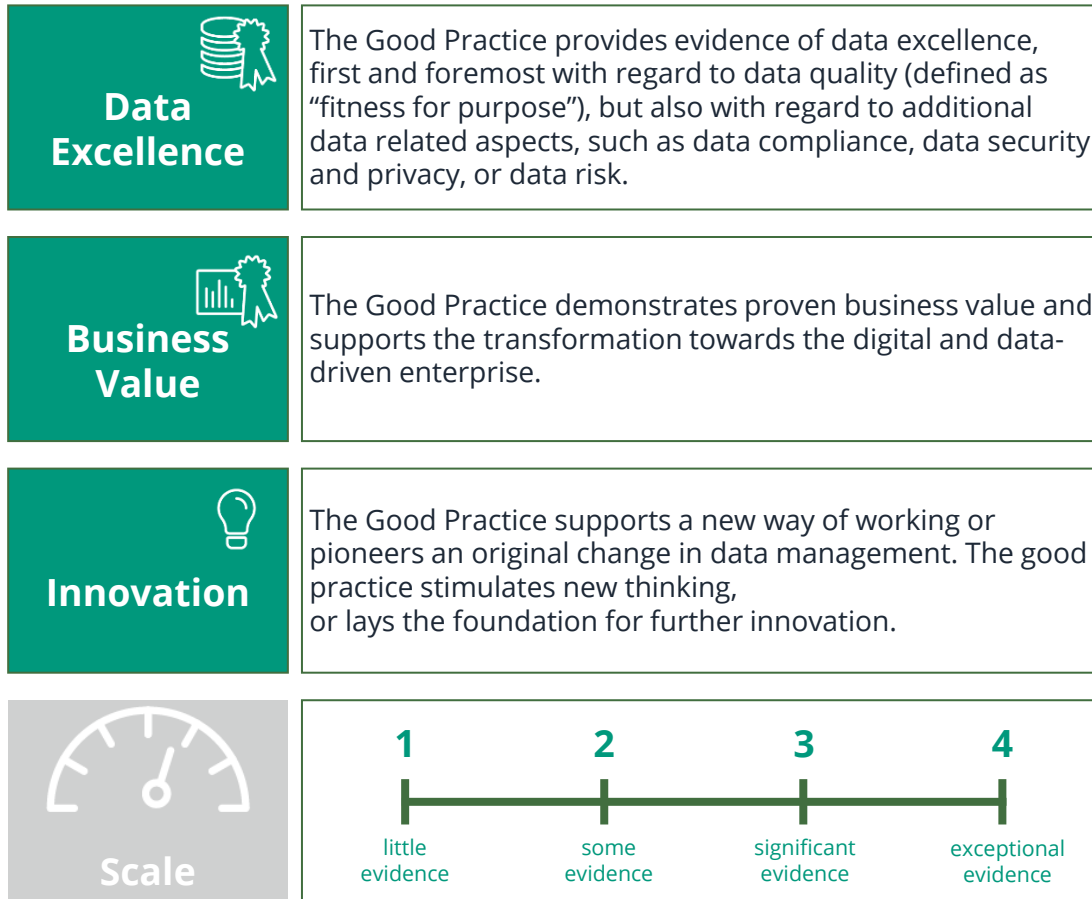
Data Excellence

The Good Practice provides evidence of data excellence, first and foremost with regard to data quality (defined as “fitness for purpose”), but also with regard to additional data related aspects, such as data compliance, data security and privacy, or data risk.

Business Value

The Good Practice demonstrates proven business value and supports the transformation towards the digital and data-driven enterprise.

Innovation

The Good Practice supports a new way of working or pioneers an original change in data management. The good practice stimulates new thinking,
or lays the foundation for further innovation.

Scale

1 little evidence

2 some evidence

3 significant evidence

4 exceptional evidence